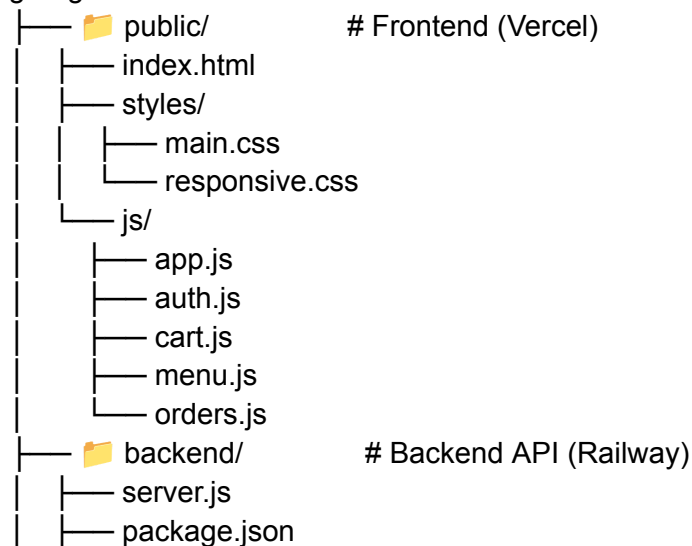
├── 📁 public/ # Frontend (Vercel)
│ ├── index.html
│ ├── styles/
│ │ ├── main.css
│ │ └── responsive.css
│ └── js/
│ ├── app.js
│ ├── auth.js
│ ├── cart.js
│ ├── menu.js
│ └── orders.js
├── 📁 backend/ # Backend API (Railway)
│ ├── server.js
│ ├── package.json